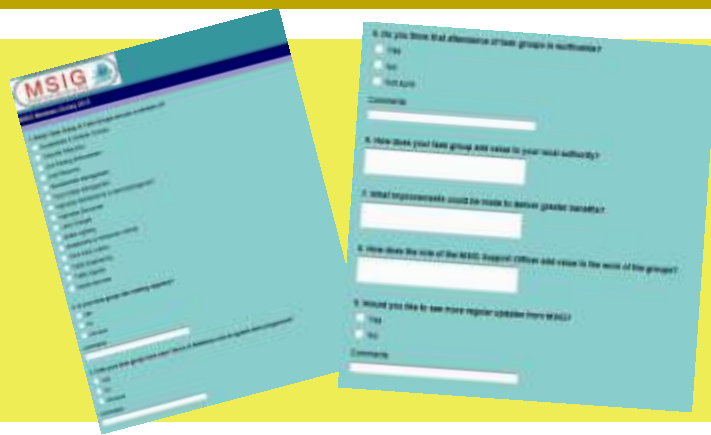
MSIG

5. Do you think that attendance of task groups is worthwhile?
Yes
No
Not sure
Comments

6. How does your task group add value to your local authority?

7. What improvements could be made to deliver greater benefits?

8. How does the role of the MSIG Support Officer add value to the work of the groups?

9. Would you like to see more regular updates from MSIG?
Yes
No
Comments